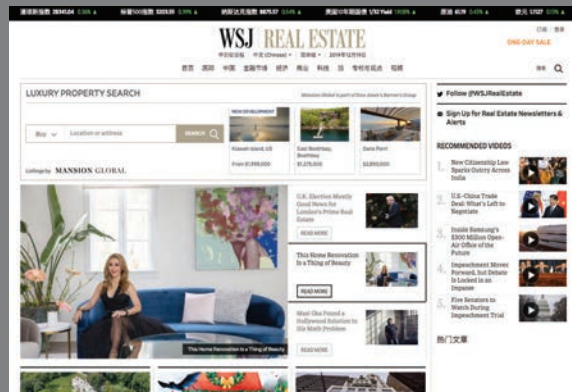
WSJ REAL ESTATE

ONE-DAY SALE

LUXURY PROPERTY SEARCH

Buy

Location or address

SEARCH

NEW DEVELOPMENT

Listings by MANSION GLOBAL

U.K. Election Mostly Good News for London's Prime Real Estate

READ MORE

This Home Renovation Is a Thing of Beauty

READ MORE

Maui Ohu Found a Hollywood Solution to His Math Problem

READ MORE

This Home Renovation Is a Thing of Beauty

Follow @WSJRealEstate

Sign Up for Real Estate Newsletters & Alerts

RECOMMENDED VIDEOS

1 New Citizenship Law Sparks Outcry Across India

2 U.S.-China Trade Deal: What's Left to Negotiate

3 Inside Samsung's $300 Million Open-Air Office of the Future

4 Impeachment Moves Forward, but Debate Is Locked in an Impasse

5 Five Senators to Watch During Impeachment Trial

热门文章